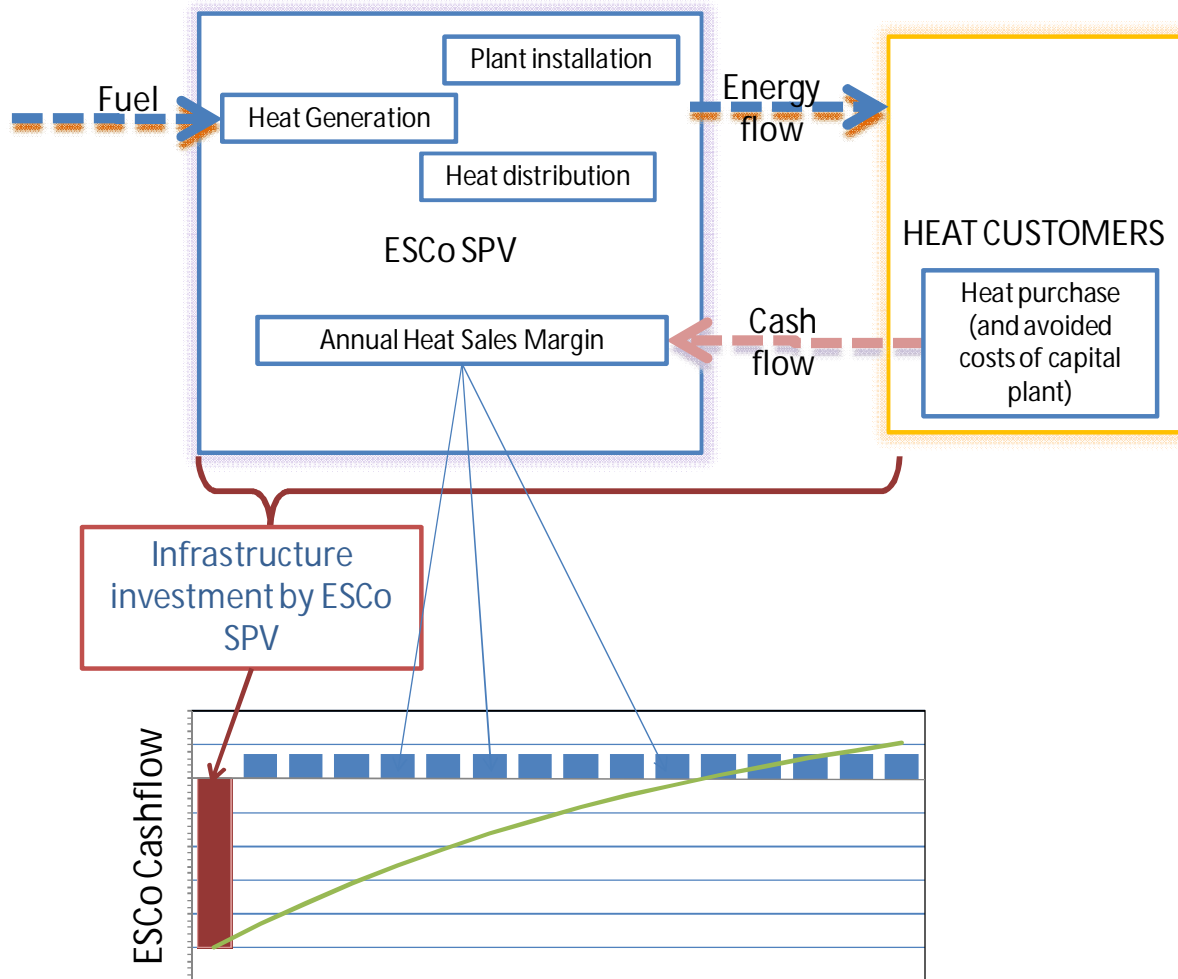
Plant installation

Fuel

Heat Generation

Energy flow

Heat distribution

ESCo SPV

HEAT CUSTOMERS

Heat purchase (and avoided costs of capital plant)

Cash flow

Annual Heat Sales Margin

Infrastructure investment by ESCo SPV

ESCo Cashflow